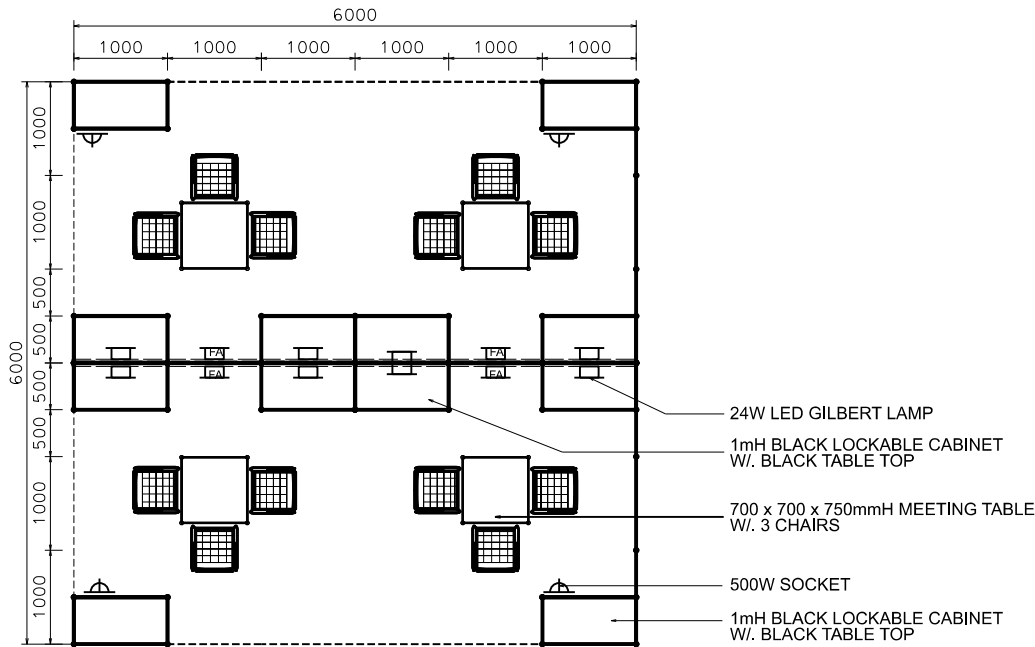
6000

1000 1000 1000 1000 1000 1000

6000

1000
1000
500
500
500
500
1000
1000

FA
FA
FA
FA

24W LED GILBERT LAMP

1mH BLACK LOCKABLE CABINET W/. BLACK TABLE TOP

700 x 700 x 750mmH MEETING TABLE W/. 3 CHAIRS

500W SOCKET

1mH BLACK LOCKABLE CABINET W/. BLACK TABLE TOP